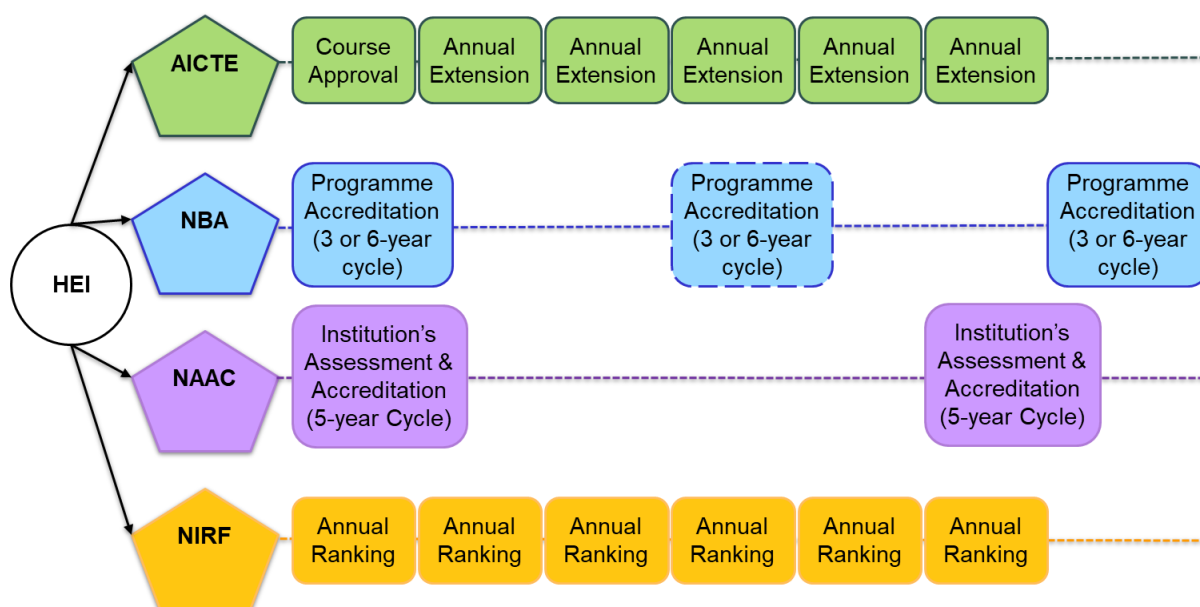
HEI

AICTE

Course Approval

Annual Extension

Annual Extension

Annual Extension

Annual Extension

Annual Extension

NBA

Programme Accreditation (3 or 6-year cycle)

Programme Accreditation (3 or 6-year cycle)

Programme Accreditation (3 or 6-year cycle)

NAAC

Institution's Assessment & Accreditation (5-year Cycle)

Institution's Assessment & Accreditation (5-year Cycle)

NIRF

Annual Ranking

Annual Ranking

Annual Ranking

Annual Ranking

Annual Ranking

Annual Ranking